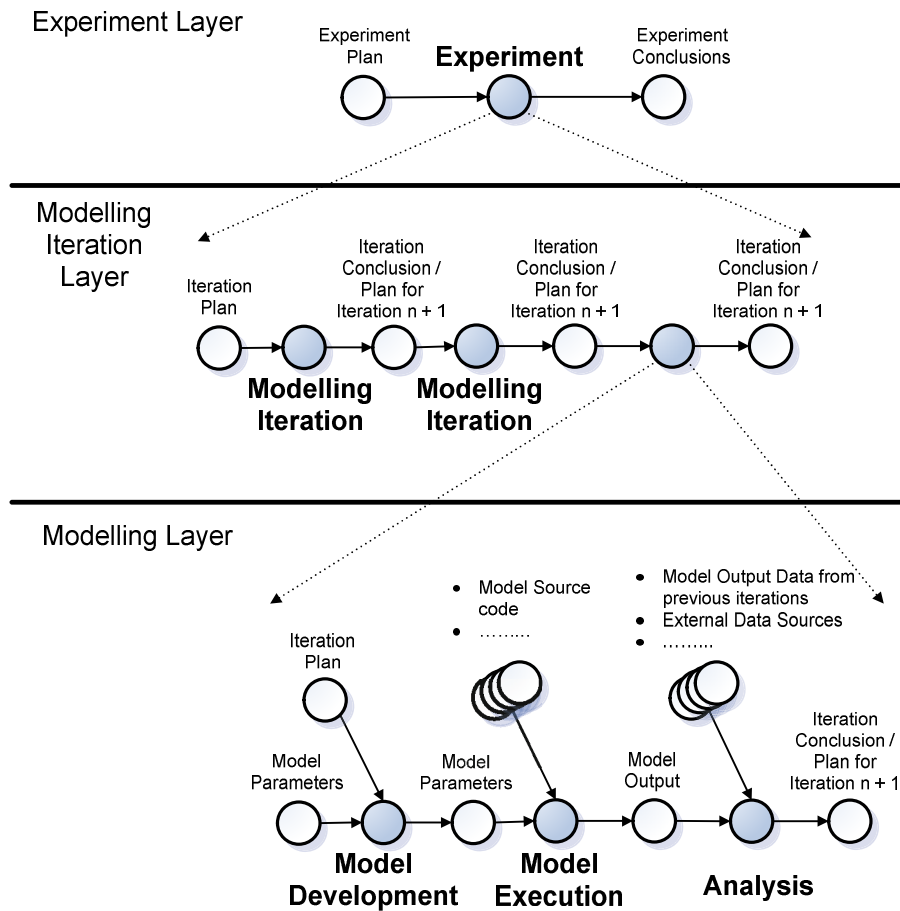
Experiment Layer

Experiment Plan

Experiment

Experiment Conclusions

Modelling Iteration Layer

Iteration Plan

Iteration Conclusion / Plan for Iteration n + 1

Iteration Conclusion / Plan for Iteration n + 1

Iteration Conclusion / Plan for Iteration n + 1

Modelling Iteration

Modelling Iteration

Modelling Layer

- Model Source code
- ………

- Model Output Data from previous iterations
- External Data Sources
- ………

Iteration Plan

Model Parameters

Model Parameters

Model Output

Iteration Conclusion / Plan for Iteration n + 1

Model Development

Model Execution

Analysis